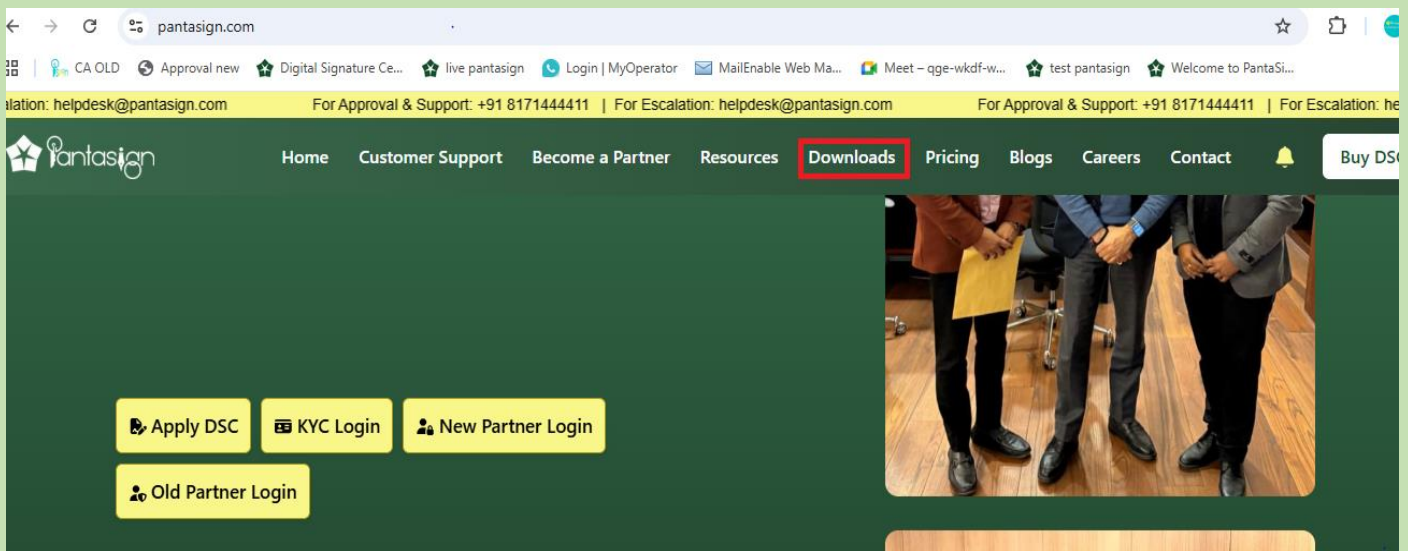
pantasign.com

CA OLD Approval new Digital Signature Ce... live pantasign Login | MyOperator MailEnable Web Ma... Meet – qge-wkdf-w... test pantasign Welcome to PantaSi...

alation: helpdesk@pantasign.com For Approval & Support: +91 8171444411 | For Escalation: helpdesk@pantasign.com For Approval & Support: +91 8171444411 | For Escalation: he

Pantasign

Home Customer Support Become a Partner Resources Downloads Pricing Blogs Careers Contact Buy DS

Apply DSC KYC Login New Partner Login

Old Partner Login